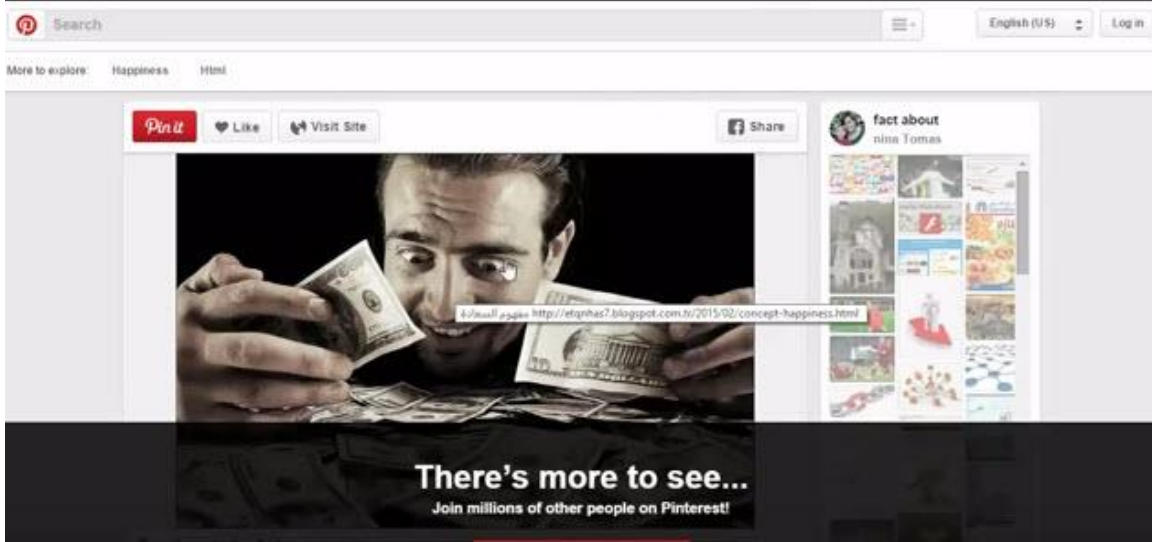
Search

English (US)

Log in

More to explore: Happiness Html

Pin it

Like

Visit Site

Share

fact about
nina Tomas

http://etqnhas7.blogspot.com.tr/2015/02/concept-happiness.html مفهوم السعادة

There's more to see...
Join millions of other people on Pinterest!